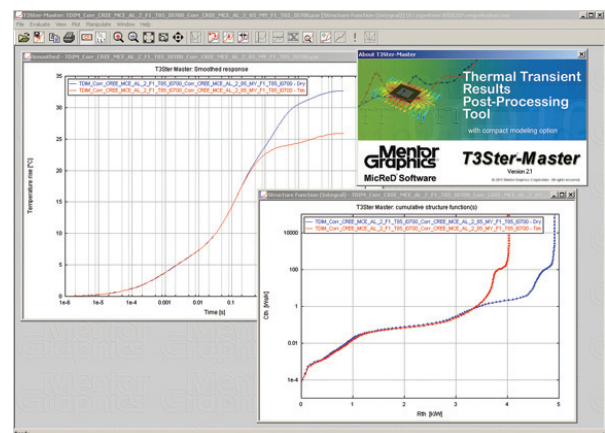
T3Ster-Master: TDIM_Corr_CREE_MCE_AL_2_F1_T85_00700_Corr_CREE_MCE_AL_2_85_MY_F1_T85_00700.par [Structure Function (Integral)] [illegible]

File Evaluate View Plot Manipulate Window Help

Smoothed - TDIM_Corr_CREE_MCE_AL_2_F1_T85_00700_Corr_CREE_MCE_AL_2_85_MY_F1_T85_00700

T3Ster Master: Smoothed response

— TDIM_Corr_CREE_MCE_AL_2_F1_T85_00700_Corr_CREE_MCE_AL_2_85_MY_F1_T85_00700 - Dry
— TDIM_Corr_CREE_MCE_AL_2_F1_T85_00700_Corr_CREE_MCE_AL_2_85_MY_F1_T85_00700 - Tim

Temperature rise [°C]

30
25
20
15
10
5
0

1e-6 1e-5 1e-4 0.001 0.01 0.1

Time [s]

About T3Ster-Master

Thermal Transient Results Post-Processing Tool

with compact modeling option

Mentor Graphics

MicReD Software

T3Ster-Master

Version 2.1

© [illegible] Mentor Graphics Corporation

Structure Function (Integral) - TDIM_Corr_CREE_MCE_AL_2_F1_T85_00700_Corr_CREE_MCE_AL_2_85_MY_F1_T85_00700

T3Ster Master: cumulative structure function(s)

— TDIM_Corr_CREE_MCE_AL_2_F1_T85_00700_Corr_CREE_MCE_AL_2_85_MY_F1_T85_00700 - Dry
— TDIM_Corr_CREE_MCE_AL_2_F1_T85_00700_Corr_CREE_MCE_AL_2_85_MY_F1_T85_00700 - Tim

Cth [Ws/K]

10000
100
1
0.01
1e-4

0 1 2 3 4 5

Rth [K/W]